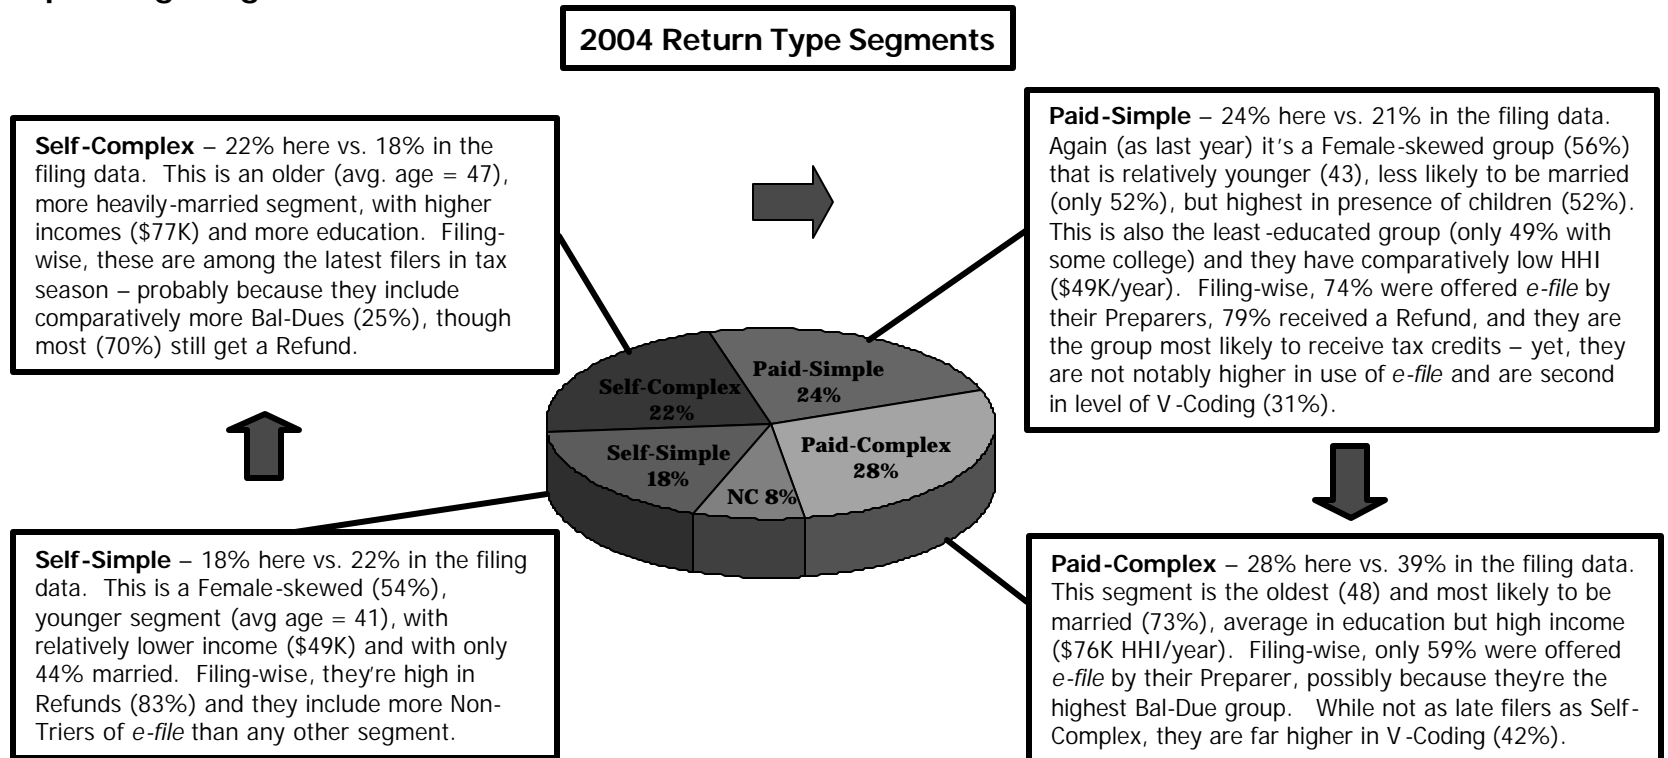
2004 Return Type Segments

Self-Complex – 22% here vs. 18% in the filing data. This is an older (avg. age = 47), more heavily-married segment, with higher incomes ($77K) and more education. Filing-wise, these are among the latest filers in tax season – probably because they include comparatively more Bal-Dues (25%), though most (70%) still get a Refund.

Paid-Simple – 24% here vs. 21% in the filing data. Again (as last year) it's a Female-skewed group (56%) that is relatively younger (43), less likely to be married (only 52%), but highest in presence of children (52%). This is also the least-educated group (only 49% with some college) and they have comparatively low HHI ($49K/year). Filing-wise, 74% were offered *e-file* by their Preparers, 79% received a Refund, and they are the group most likely to receive tax credits – yet, they are not notably higher in use of *e-file* and are second in level of V-Coding (31%).

Self-Complex 22%
Paid-Simple 24%
Self-Simple 18%
Paid-Complex 28%
NC 8%

Self-Simple – 18% here vs. 22% in the filing data. This is a Female-skewed (54%), younger segment (avg age = 41), with relatively lower income ($49K) and with only 44% married. Filing-wise, they're high in Refunds (83%) and they include more Non-Triers of *e-file* than any other segment.

Paid-Complex – 28% here vs. 39% in the filing data. This segment is the oldest (48) and most likely to be married (73%), average in education but high income ($76K HHI/year). Filing-wise, only 59% were offered *e-file* by their Preparer, possibly because theyre the highest Bal-Due group. While not as late filers as Self-Complex, they are far higher in V-Coding (42%).